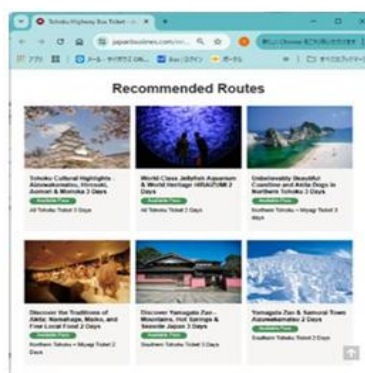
Tohoku Highway Bus Ticket

japanbusiness.com/

Recommended Routes

Tohoku Cultural Highlights - Aizuwakamatsu, Hirosaki, Aomori & Morioka 3 Days
All Tohoku Ticket 3 Days

World Class Jellyfish Aquarium & World Heritage HIRAIZUMI 2 Days
Available Pass
All Tohoku Ticket 3 Days

Unbelievably Beautiful Coastline and Akita Dogs in Northern Tohoku 3 Days
Available Pass
Northern Tohoku + Miyagi Ticket 3 Days

Discover the Traditions of Akita: Namahage, Maiko, and Fine Local Food 2 Days
Available Pass
Northern Tohoku + Miyagi Ticket 3 Days

Discover Yamagata Zao - Mountains, Hot Springs & Seaside Japan 3 Days
Available Pass
Southern Tohoku Ticket 3 Days

Yamagata Zao & Samurai Town Aizuwakamatsu 2 Days
Available Pass
Southern Tohoku Ticket 3 Days